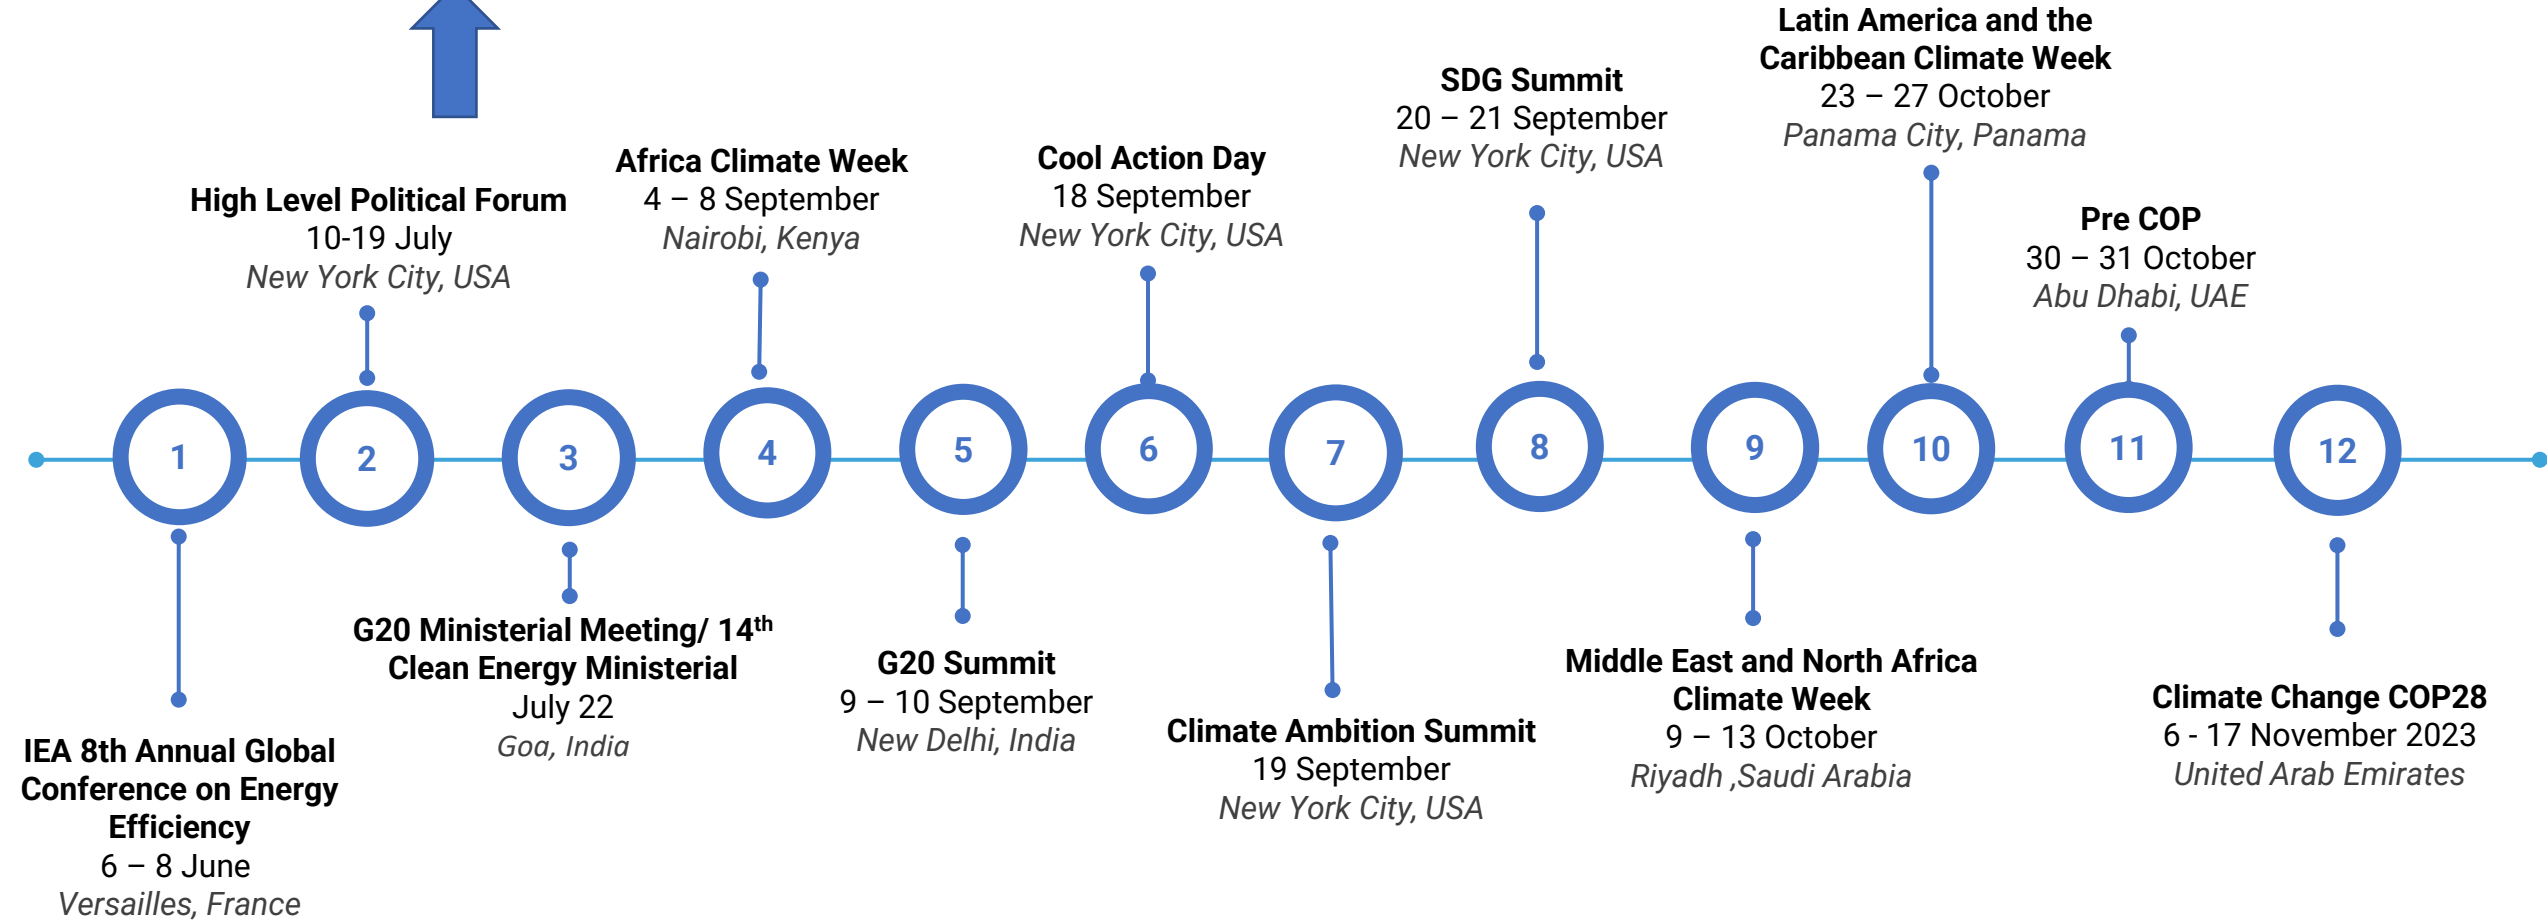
Latin America and the Caribbean Climate Week
23 – 27 October
Panama City, Panama

SDG Summit
20 – 21 September
New York City, USA

Africa Climate Week
4 – 8 September
Nairobi, Kenya

Cool Action Day
18 September
New York City, USA

High Level Political Forum
10-19 July
New York City, USA

Pre COP
30 – 31 October
Abu Dhabi, UAE

1 2 3 4 5 6 7 8 9 10 11 12

IEA 8th Annual Global Conference on Energy Efficiency
6 – 8 June
Versailles, France

G20 Ministerial Meeting/ 14$^{th}$ Clean Energy Ministerial
July 22
Goa, India

G20 Summit
9 – 10 September
New Delhi, India

Climate Ambition Summit
19 September
New York City, USA

Middle East and North Africa Climate Week
9 – 13 October
Riyadh ,Saudi Arabia

Climate Change COP28
6 - 17 November 2023
United Arab Emirates